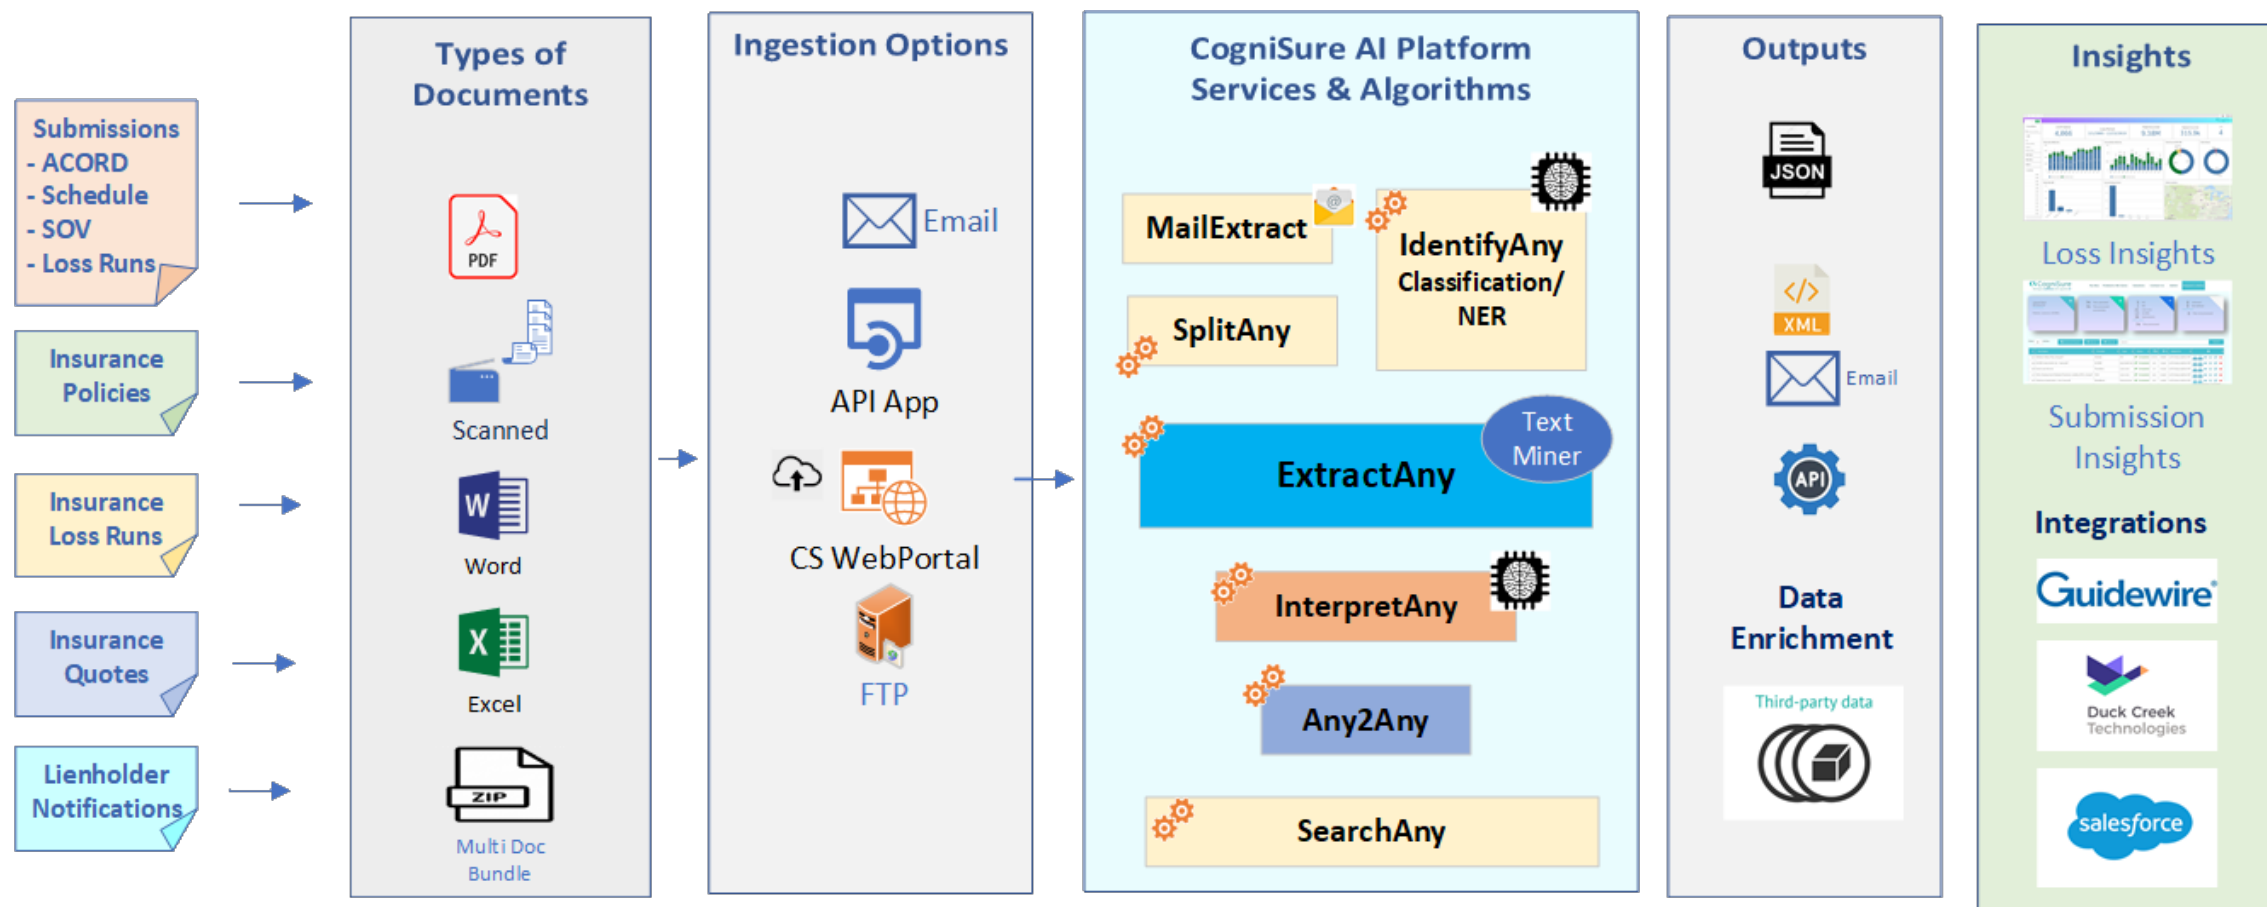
Submissions
- ACORD
- Schedule
- SOV
- Loss Runs

Insurance Policies

Insurance Loss Runs

Insurance Quotes

Lienholder Notifications

Types of Documents

PDF

Scanned

Word

Excel

ZIP

Multi Doc Bundle

Ingestion Options

Email

API App

CS WebPortal

FTP

CogniSure AI Platform Services & Algorithms

MailExtract

IdentifyAny Classification/ NER

SplitAny

ExtractAny

Text Miner

InterpretAny

Any2Any

SearchAny

Outputs

JSON

XML

Email

API

Data Enrichment

Third-party data

Insights

Loss Insights

Submission Insights

Integrations

Guidewire

Duck Creek Technologies

salesforce